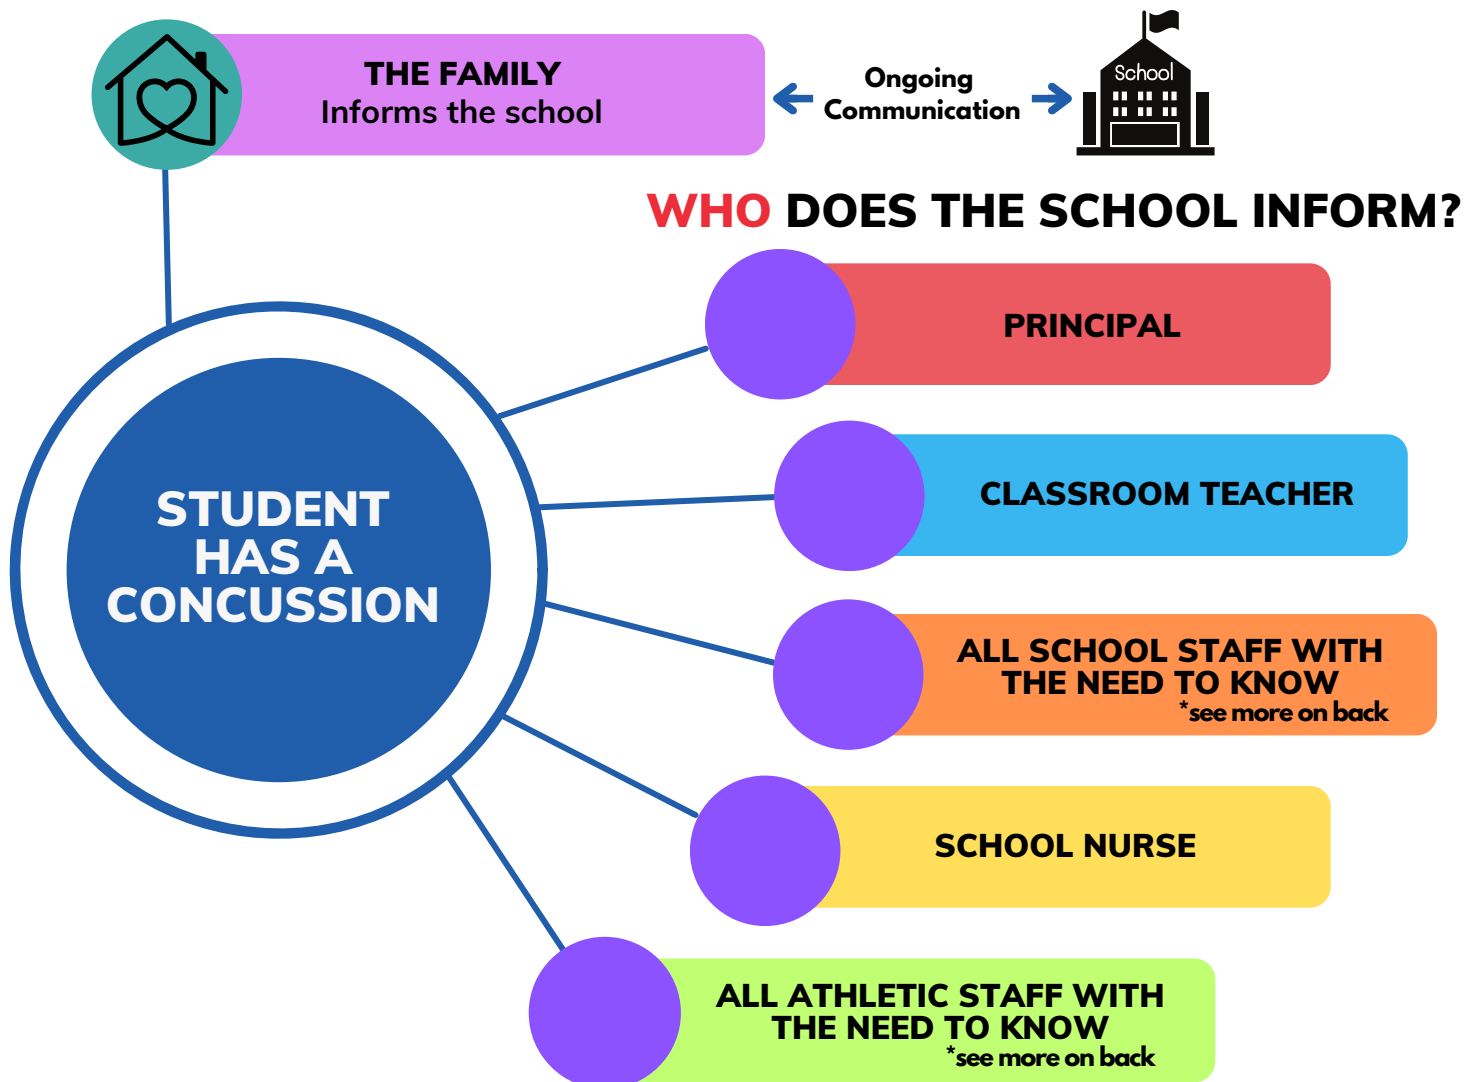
THE FAMILY
Informs the school

Ongoing Communication

School

WHO DOES THE SCHOOL INFORM?

STUDENT HAS A CONCUSSION

PRINCIPAL

CLASSROOM TEACHER

ALL SCHOOL STAFF WITH THE NEED TO KNOW
*see more on back

SCHOOL NURSE

ALL ATHLETIC STAFF WITH THE NEED TO KNOW
*see more on back